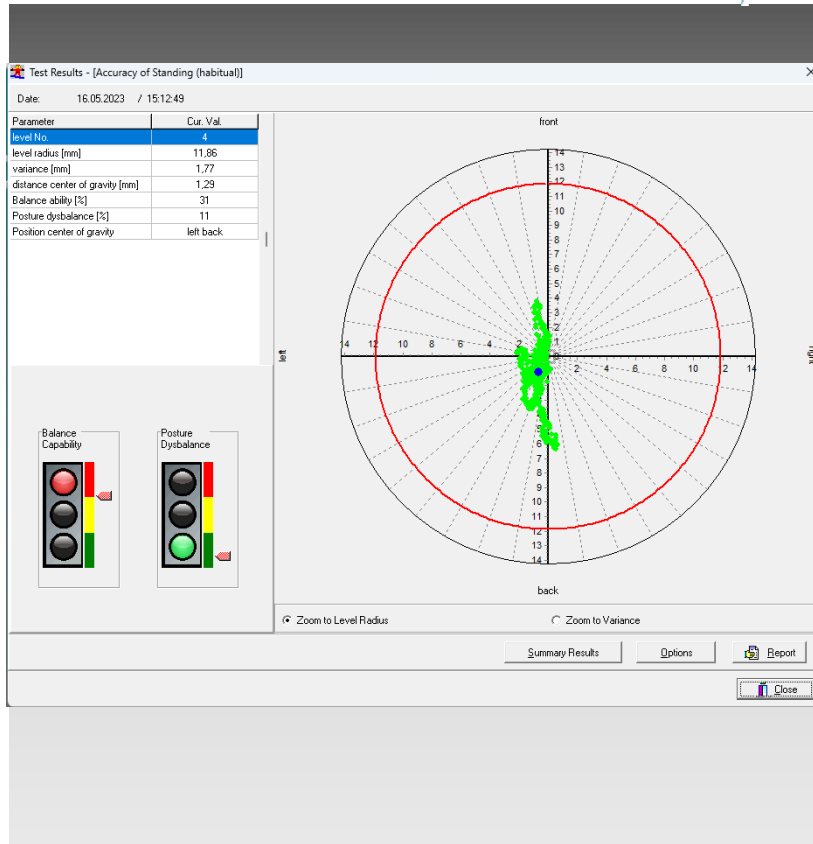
Test Results - [Accuracy of Standing (habitual)]

×

Date: 16.05.2023 / 15:12:49

| Parameter | Cur. Val. |
|---|---|
| level No. | 4 |
| level radius [mm] | 11,86 |
| variance [mm] | 1,77 |
| distance center of gravity [mm] | 1,29 |
| Balance ability [%] | 31 |
| Posture dysbalance [%] | 11 |
| Position center of gravity | left back |

Balance Capability

Posture Dysbalance

front

14
13
12
11
10
9
8
7
6
5
4
3
2

14 12 10 8 6 4 2 2 4 6 8 10 12 14

left

right

5
6
7
8
9
10
11
12
13
14

back

Zoom to Level Radius

Zoom to Variance

Summary Results

Options

Report

Close